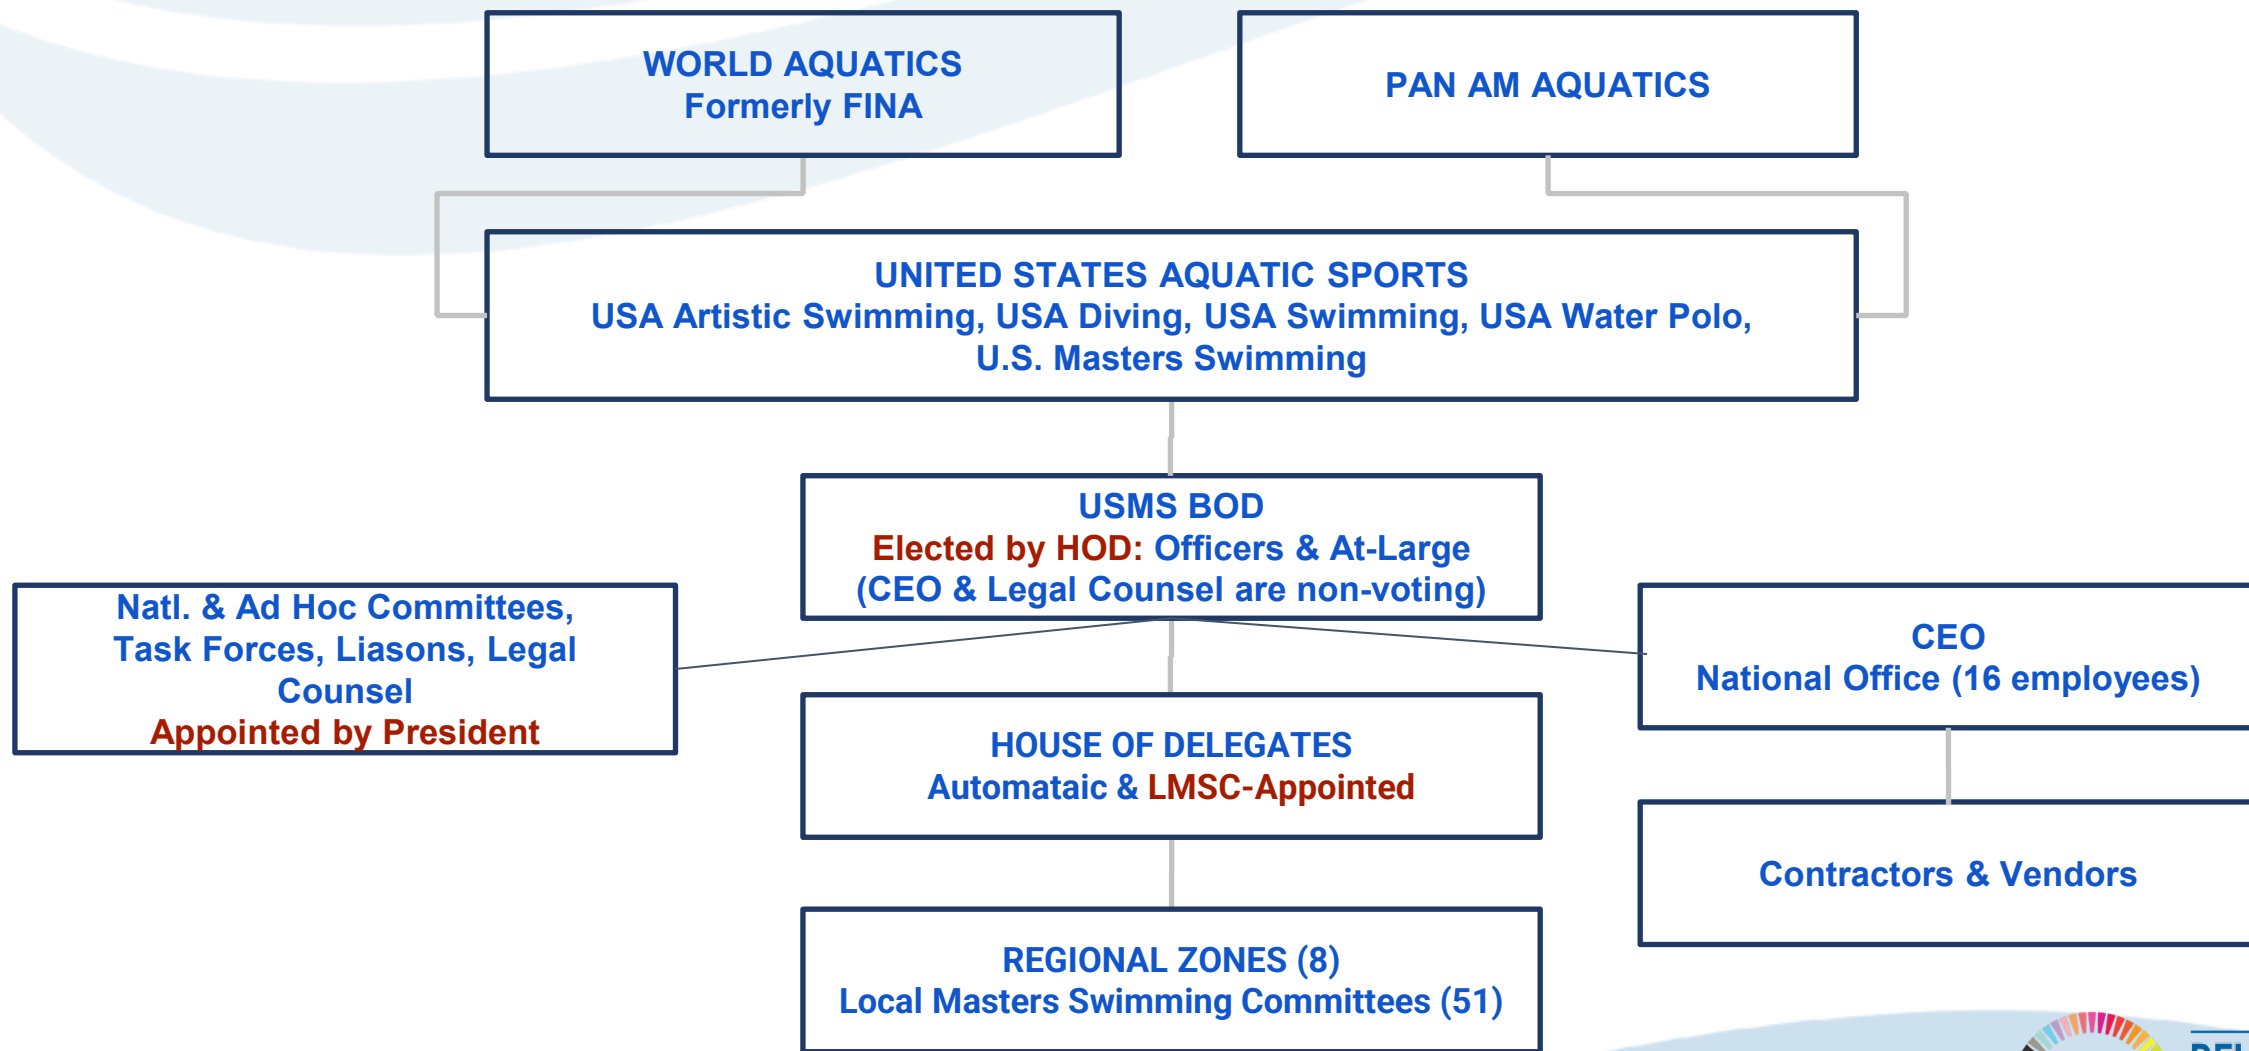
WORLD AQUATICS
Formerly FINA

PAN AM AQUATICS

UNITED STATES AQUATIC SPORTS
USA Artistic Swimming, USA Diving, USA Swimming, USA Water Polo, U.S. Masters Swimming

USMS BOD
Elected by HOD: Officers & At-Large
(CEO & Legal Counsel are non-voting)

Natl. & Ad Hoc Committees, Task Forces, Liasons, Legal Counsel
Appointed by President

CEO
National Office (16 employees)

HOUSE OF DELEGATES
Automataic & LMSC-Appointed

Contractors & Vendors

REGIONAL ZONES (8)
Local Masters Swimming Committees (51)